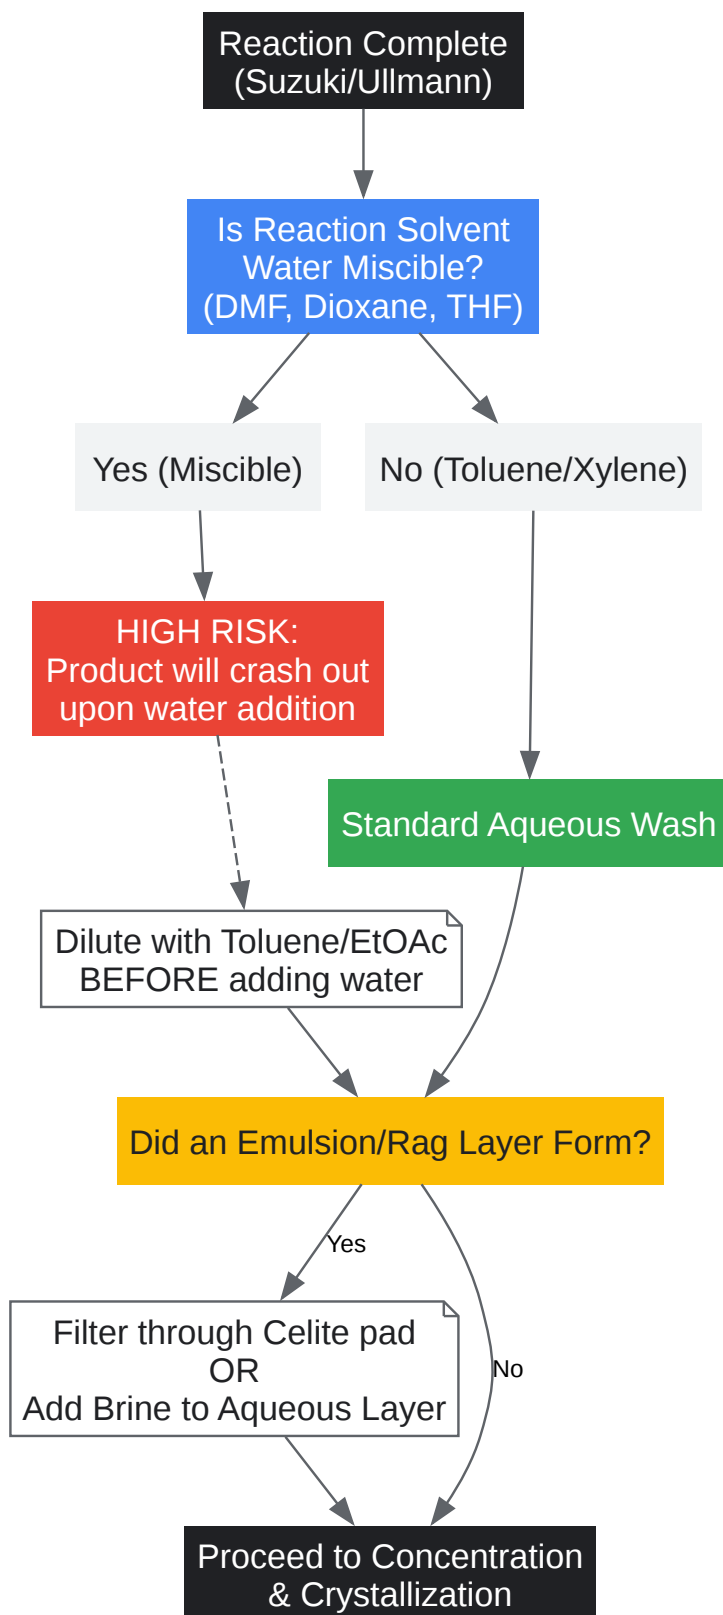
Reaction Complete
(Suzuki/Ullmann)

Is Reaction Solvent
Water Miscible?
(DMF, Dioxane, THF)

Yes (Miscible)

No (Toluene/Xylene)

HIGH RISK:
Product will crash out
upon water addition

Standard Aqueous Wash

Dilute with Toluene/EtOAc
BEFORE adding water

Did an Emulsion/Rag Layer Form?

Yes

No

Filter through Celite pad
OR
Add Brine to Aqueous Layer

Proceed to Concentration
& Crystallization